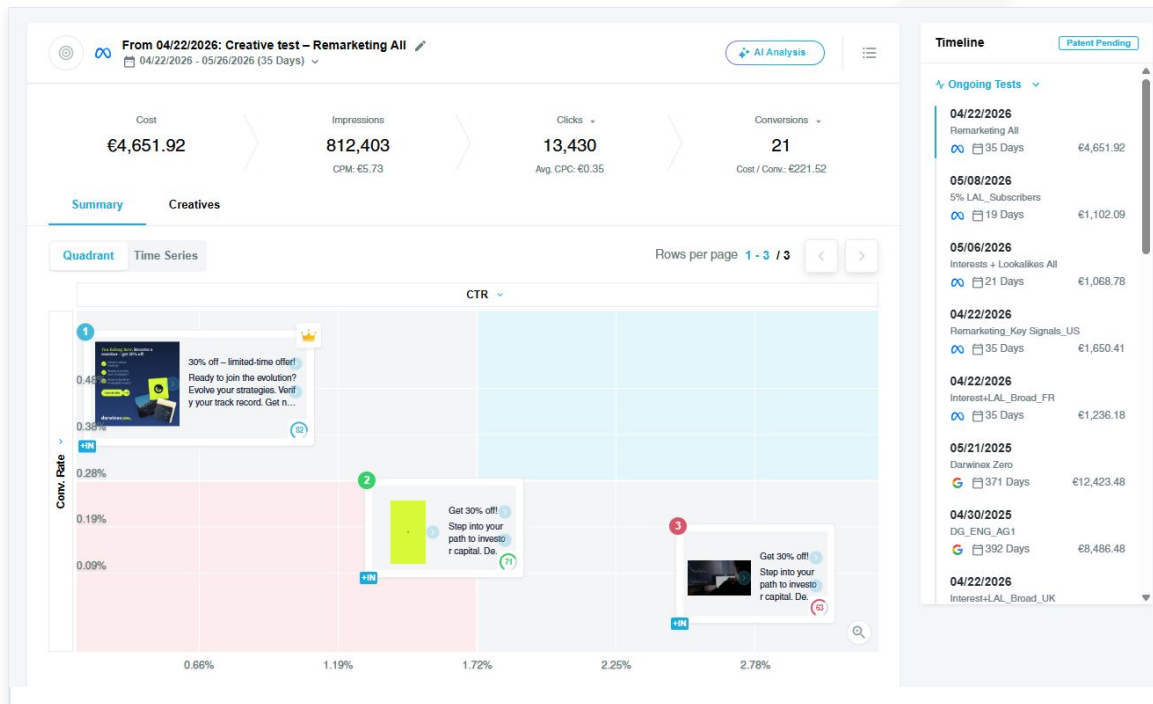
From 04/22/2026: Creative test – Remarketing All
04/22/2026 - 05/26/2026 (35 Days)

AI Analysis

Cost
€4,651.92

Impressions
812,403
CPM: €5.73

Clicks
13,430
Avg. CPC: €0.35

Conversions
21
Cost / Conv.: €221.52

Summary
Creatives

Quadrant
Time Series

Rows per page 1 - 3 / 3

CTR

Conv. Rate

1
30% off – limited-time offer! Ready to join the evolution? Evolve your strategies. Verify your track record. Get n...
32
+IN

2
Get 30% off! Step into your path to investor capital. De.
71
+IN

3
Get 30% off! Step into your path to investor capital. De.
63
+IN

0.48%
0.38%
0.28%
0.19%
0.09%

0.66%
1.19%
1.72%
2.25%
2.78%

Timeline
Patent Pending

Ongoing Tests

04/22/2026
Remarketing All
35 Days €4,651.92

05/08/2026
5% LAL_Subscribers
19 Days €1,102.09

05/06/2026
Interests + Lookalikes All
21 Days €1,068.78

04/22/2026
Remarketing_Key Signals_US
35 Days €1,650.41

04/22/2026
Interest+LAL_Broad_FR
35 Days €1,236.18

05/21/2025
Darwinex Zero
371 Days €12,423.48

04/30/2025
DG_ENG_AG1
392 Days €8,486.48

04/22/2026
Interest+LAL_Broad_UK